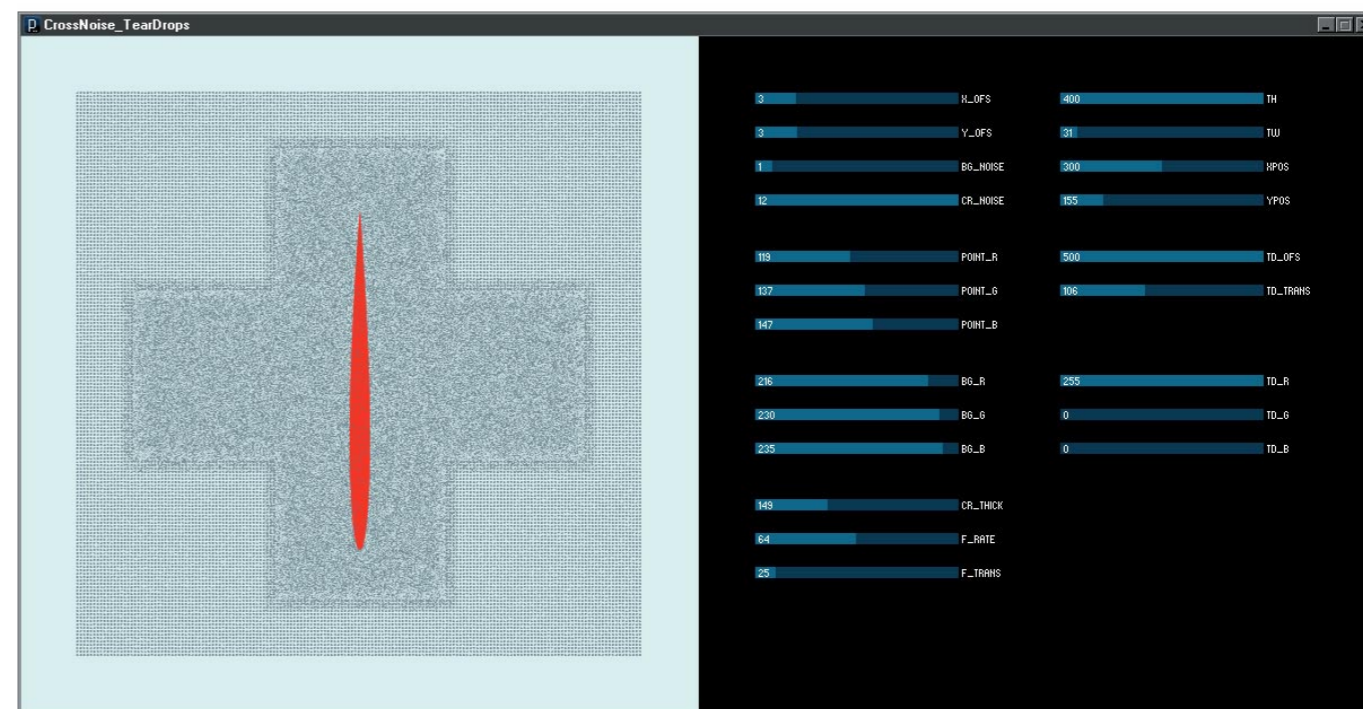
CrossNoise_TearDrops

3 X_OFS
3 Y_OFS
1 BG_NOISE
12 CR_NOISE

119 POINT_R
137 POINT_G
147 POINT_B

216 BG_R
230 BG_G
235 BG_B

149 CR_THICK
64 F_RATE
25 F_TRANS

400 TH
31 TW
300 XPOS
155 YPOS

500 TD_OFS
106 TD_TRANS

255 TD_R
0 TD_G
0 TD_B